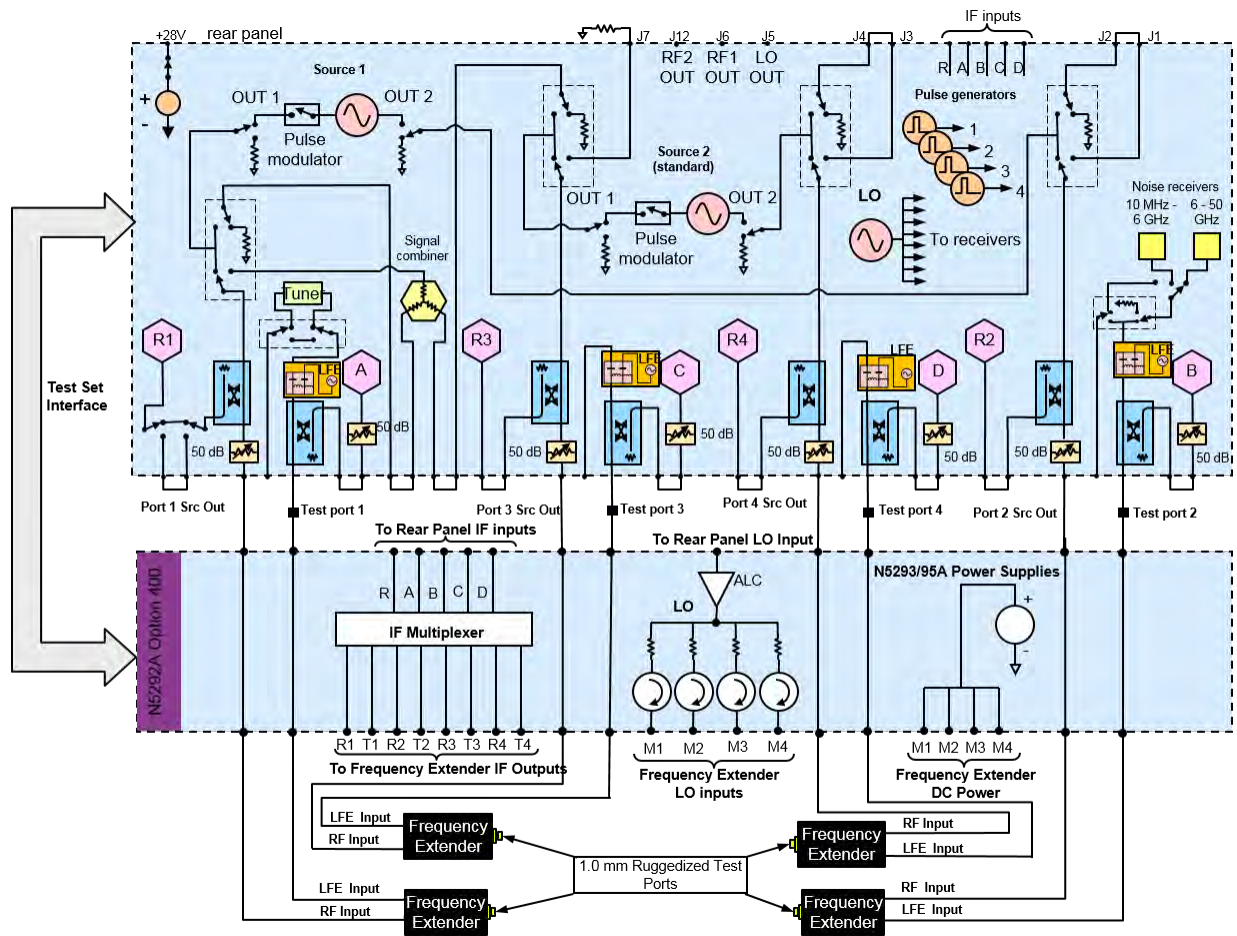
+28V rear panel

J7 J12 J6 J5 J4 J3 IF inputs J2 J1

RF2 OUT RF1 OUT LO OUT

R A B C D

Source 1

OUT 1 OUT 2

Pulse modulator

Pulse generators

1 2 3 4

Source 2 (standard)

OUT 1 OUT 2

Pulse modulator

LO

To receivers

Noise receivers

10 MHz - 6 GHz 6 - 50 GHz

Signal combiner

Tune

R1 LFE A R3 LFE C R4 LFE D R2 LFE B

Test Set Interface

50 dB 50 dB 50 dB 50 dB 50 dB 50 dB 50 dB 50 dB

Port 1 Src Out Test port 1 Port 3 Src Out Test port 3 Port 4 Src Out Test port 4 Port 2 Src Out Test port 2

To Rear Panel IF inputs

To Rear Panel LO Input

N5292A Option 400

R A B C D

IF Multiplexer

ALC

LO

N5293/95A Power Supplies

+

-

R1 T1 R2 T2 R3 T3 R4 T4

To Frequency Extender IF Outputs

M1 M2 M3 M4

Frequency Extender LO inputs

M1 M2 M3 M4

Frequency Extender DC Power

LFE Input
RF Input
Frequency Extender

RF Input
LFE Input
Frequency Extender

1.0 mm Ruggedized Test Ports

LFE Input
RF Input
Frequency Extender

RF Input
LFE Input
Frequency Extender